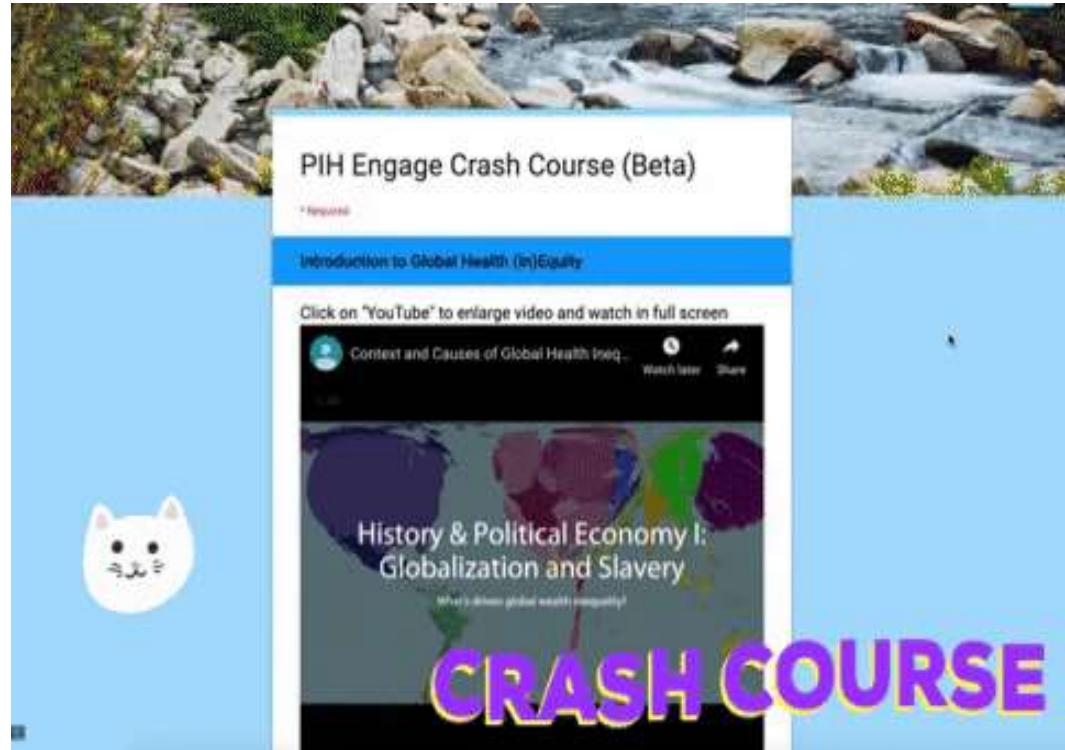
PIH Engage Crash Course (Beta)

* Required

Introduction to Global Health (In)Equity

Click on "YouTube" to enlarge video and watch in full screen

Context and Causes of Global Health Ineq...

Watch later

Share

History & Political Economy I: Globalization and Slavery

What's driven global wealth inequality?

CRASH COURSE